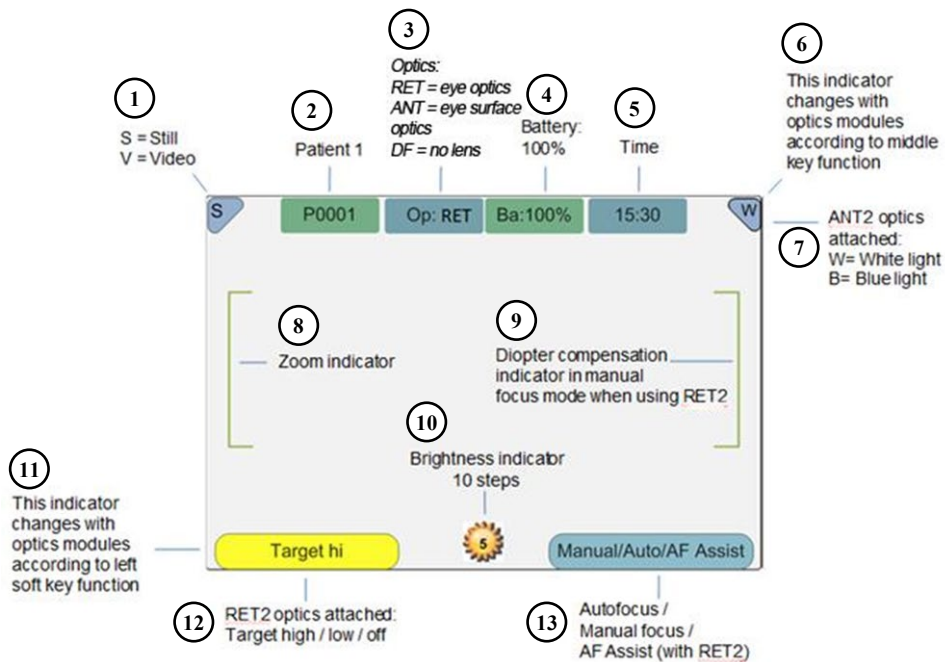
1
S = Still
V = Video

2
Patient 1

3
Optics:
RET = eye optics
ANT = eye surface optics
DF = no lens

4
Battery:
100%

5
Time

6
This indicator changes with optics modules according to middle key function

S

P0001

Op: RET

Ba:100%

15:30

W

7
ANT2 optics attached:
W= White light
B= Blue light

8
Zoom indicator

9
Diopter compensation indicator in manual focus mode when using RET2

10
Brightness indicator
10 steps

11
This indicator changes with optics modules according to left soft key function

Target hi

5

Manual/Auto/AF Assist

12
RET2 optics attached:
Target high / low / off

13
Autofocus /
Manual focus /
AF Assist (with RET2)